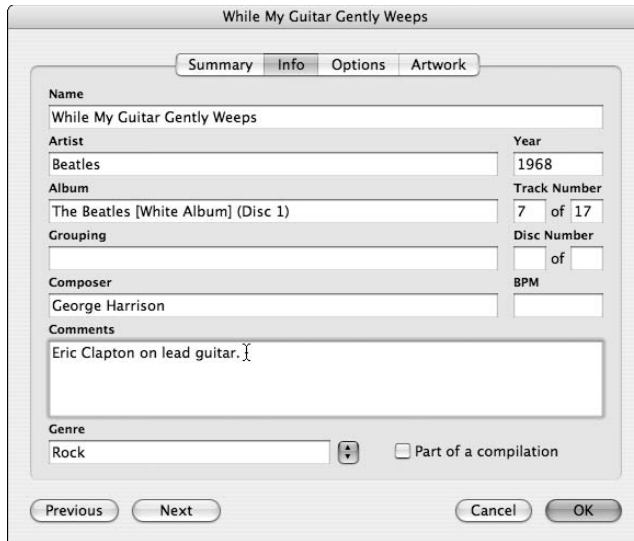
While My Guitar Gently Weeps

Summary Info Options Artwork

Name
While My Guitar Gently Weeps

Artist
Beatles

Year
1968

Album
The Beatles [White Album] (Disc 1)

Track Number
7 of 17

Grouping

Disc Number
of

Composer
George Harrison

BPM

Comments
Eric Clapton on lead guitar.

Genre
Rock

Part of a compilation

Previous Next

Cancel OK